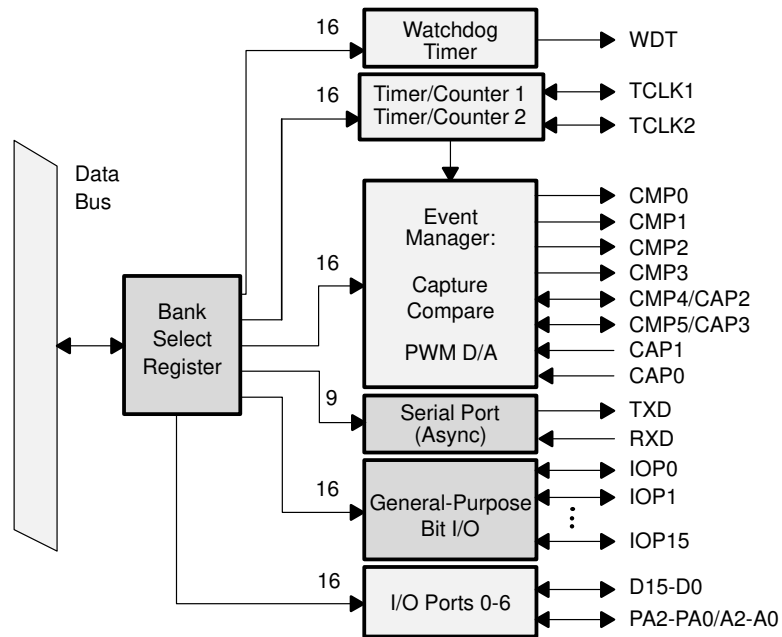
16

Watchdog Timer

WDT

16

Timer/Counter 1
Timer/Counter 2

TCLK1

TCLK2

Data Bus

Event Manager:

Capture Compare

PWM D/A

CMP0
CMP1
CMP2
CMP3
CMP4/CAP2
CMP5/CAP3
CAP1
CAP0

16

Bank Select Register

9

Serial Port (Async)

TXD

RXD

16

General-Purpose Bit I/O

IOP0
IOP1
⋮
IOP15

16

I/O Ports 0-6

D15-D0

PA2-PA0/A2-A0